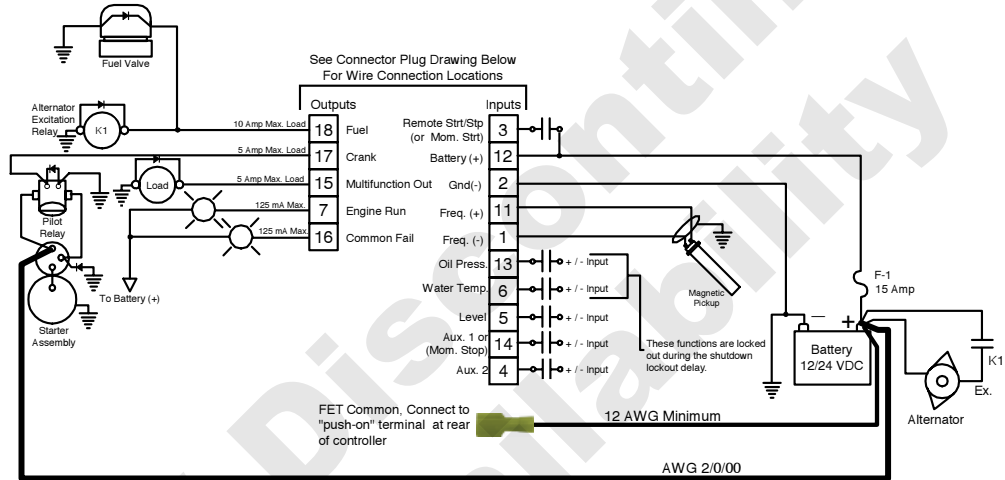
Fuel Valve

See Connector Plug Drawing Below For Wire Connection Locations

Outputs

Inputs

Alternator Excitation Relay

K1

10 Amp Max. Load

18

Fuel

Remote Strt/Stp (or Mom. Strt)

3

5 Amp Max. Load

17

Crank

Battery (+)

12

5 Amp Max. Load

Load

15

Multifunction Out

Gnd(-)

2

125 mA Max.

7

Engine Run

Freq. (+)

11

Pilot Relay

125 mA Max.

16

Common Fail

Freq. (-)

1

Oil Press.

13

+ / - Input

Water Temp.

6

+ / - Input

To Battery (+)

Magnetic Pickup

F-1 15 Amp

Starter Assembly

Level

5

+ / - Input

Aux. 1 or (Mom. Stop)

14

+ / - Input

These functions are locked out during the shutdown lockout delay.

Battery 12/24 VDC

K1

Aux. 2

4

+ / - Input

Ex.

FET Common, Connect to "push-on" terminal at rear of controller

12 AWG Minimum

Alternator

AWG 2/0/00

Discontinued Availability